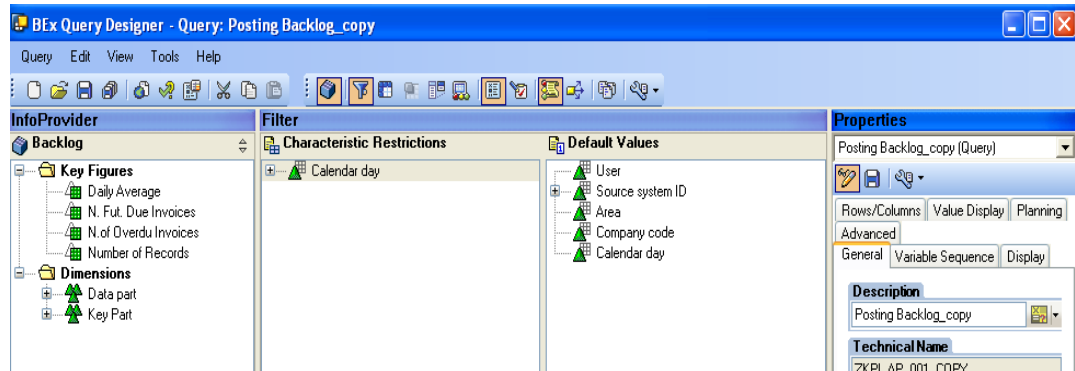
BEx Query Designer - Query: Posting Backlog_copy

Query Edit View Tools Help

InfoProvider

Backlog

Key Figures
Daily Average
N. Fut. Due Invoices
N.of Overdu Invoices
Number of Records
Dimensions
Data part
Key Part

Filter

Characteristic Restrictions

Calendar day

Default Values

User
Source system ID
Area
Company code
Calendar day

Properties

Posting Backlog_copy (Query)

Rows/Columns Value Display Planning
Advanced
General Variable Sequence Display

Description
Posting Backlog_copy

Technical Name
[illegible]